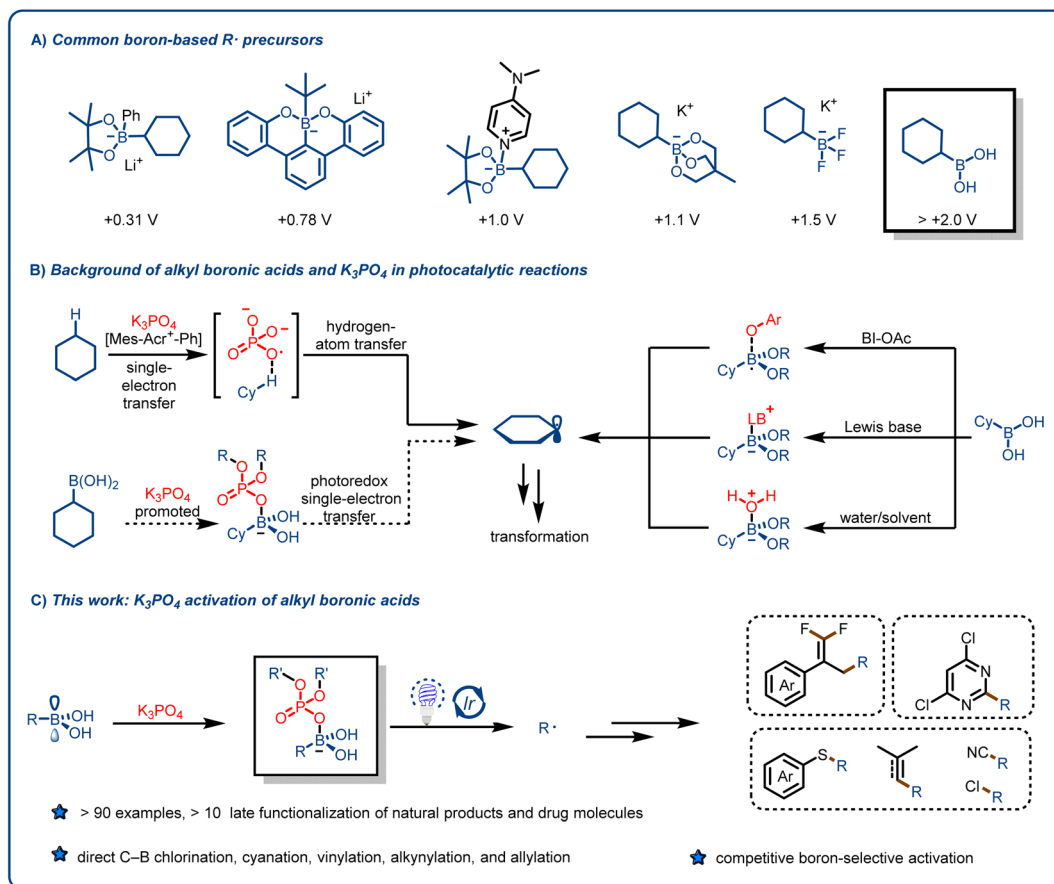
A) Common boron-based R· precursors

Ph
B
Li⁺

Li⁺
O B O

N
N⁺
O B
O

K⁺
B
O O
O

K⁺
B F
F F

B OH
OH

+0.31 V

+0.78 V

+1.0 V

+1.1 V

+1.5 V

> +2.0 V

B) Background of alkyl boronic acids and $K_3PO_4$ in photocatalytic reactions

H

$K_3PO_4$
[Mes-Acr⁺-Ph]
single-electron transfer

O
O P O
O·
H
Cy

hydrogen-atom transfer

B(OH)₂

$K_3PO_4$
promoted

R R
O O
O P O
O
Cy B OH
OH

photoredox single-electron transfer

transformation

O Ar
B OR
Cy OR

LB⁺
B OR
Cy OR

H O H
B OR
Cy OR

BI-OAc

Lewis base

water/solvent

Cy B OH
OH

C) This work: $K_3PO_4$ activation of alkyl boronic acids

R B OH
OH

$K_3PO_4$

R' R'
O O
O P O
O
R B OH
OH

Ir

R·

F F
Ar R

Cl
N
Cl N R

Ar S R

R

NC R
Cl R

> 90 examples, > 10 late functionalization of natural products and drug molecules

direct C–B chlorination, cyanation, vinylation, alkynylation, and allylation

competitive boron-selective activation